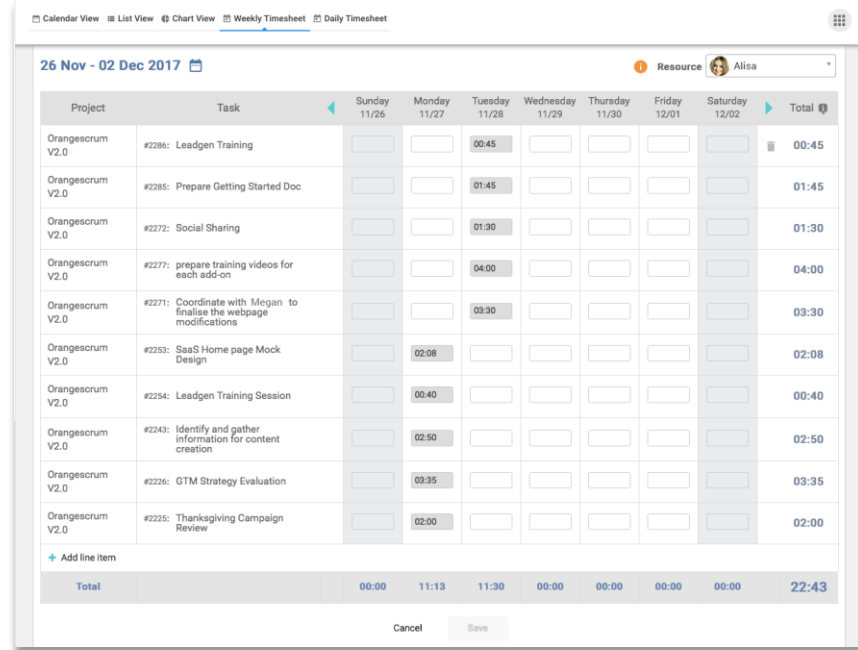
Calendar View   List View   Chart View   Weekly Timesheet   Daily Timesheet

26 Nov - 02 Dec 2017

Resource   Alisa

| Project | Task | Sunday 11/26 | Monday 11/27 | Tuesday 11/28 | Wednesday 11/29 | Thursday 11/30 | Friday 12/01 | Saturday 12/02 | Total |
|---|---|---|---|---|---|---|---|---|---|
| Orangescrum V2.0 | #2286: Leadgen Training | | | 00:45 | | | | | 00:45 |
| Orangescrum V2.0 | #2285: Prepare Getting Started Doc | | | 01:45 | | | | | 01:45 |
| Orangescrum V2.0 | #2272: Social Sharing | | | 01:30 | | | | | 01:30 |
| Orangescrum V2.0 | #2277: prepare training videos for each add-on | | | 04:00 | | | | | 04:00 |
| Orangescrum V2.0 | #2271: Coordinate with Megan to finalise the webpage modifications | | | 03:30 | | | | | 03:30 |
| Orangescrum V2.0 | #2253: SaaS Home page Mock Design | | 02:08 | | | | | | 02:08 |
| Orangescrum V2.0 | #2254: Leadgen Training Session | | 00:40 | | | | | | 00:40 |
| Orangescrum V2.0 | #2243: Identify and gather information for content creation | | 02:50 | | | | | | 02:50 |
| Orangescrum V2.0 | #2226: GTM Strategy Evaluation | | 03:35 | | | | | | 03:35 |
| Orangescrum V2.0 | #2225: Thanksgiving Campaign Review | | 02:00 | | | | | | 02:00 |

+ Add line item

| Total | | 00:00 | 11:13 | 11:30 | 00:00 | 00:00 | 00:00 | 00:00 | 22:43 |
|---|---|---|---|---|---|---|---|---|---|

Cancel   Save